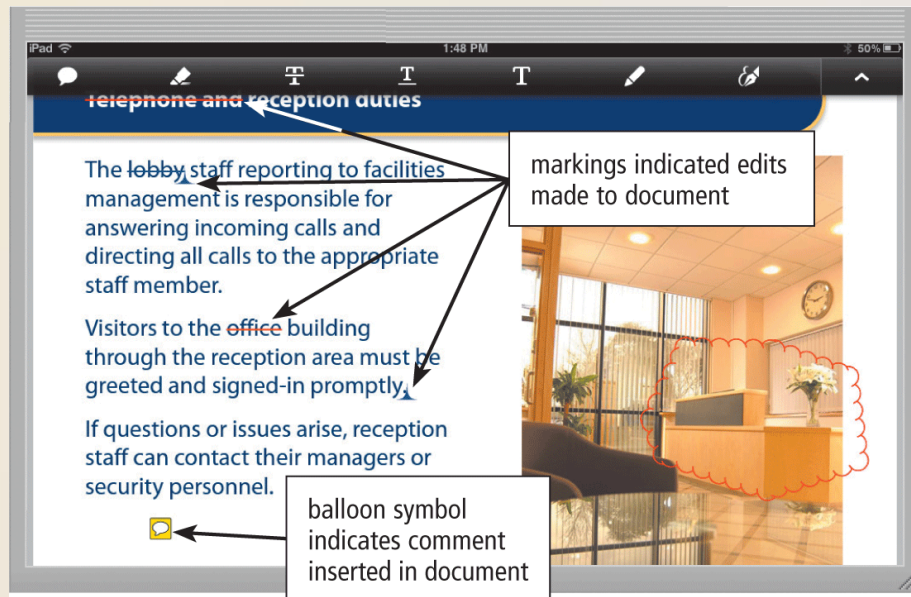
iPad
1:48 PM
50%

T T T

telephone and reception duties

The lobby staff reporting to facilities management is responsible for answering incoming calls and directing all calls to the appropriate staff member.

Visitors to the office building through the reception area must be greeted and signed-in promptly.

If questions or issues arise, reception staff can contact their managers or security personnel.

markings indicated edits made to document

balloon symbol indicates comment inserted in document